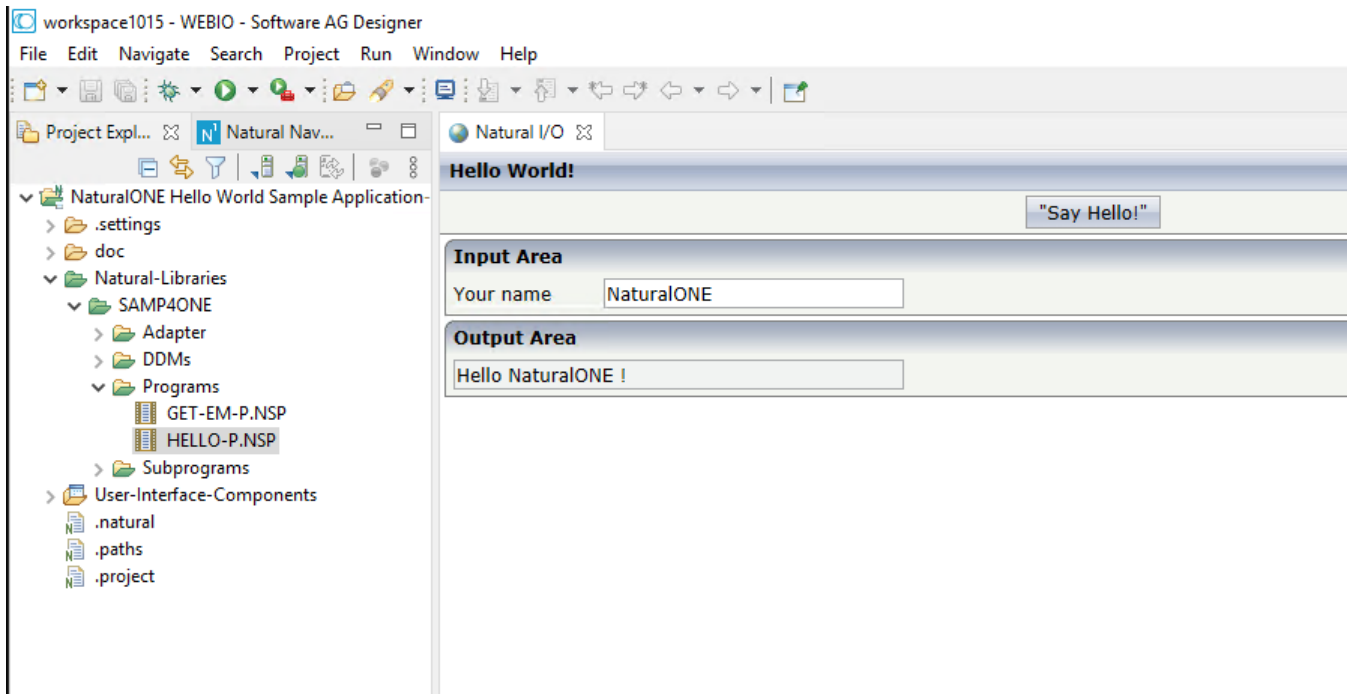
workspace1015 - WEBIO - Software AG Designer

File Edit Navigate Search Project Run Window Help

Project Expl... ☒ Natural Nav...

NaturalONE Hello World Sample Application-
.settings
doc
Natural-Libraries
SAMP4ONE
Adapter
DDMs
Programs
GET-EM-P.NSP
HELLO-P.NSP
Subprograms
User-Interface-Components
.natural
.paths
.project

Natural I/O ☒

Hello World!

"Say Hello!"

Input Area

Your name NaturalONE

Output Area

Hello NaturalONE !